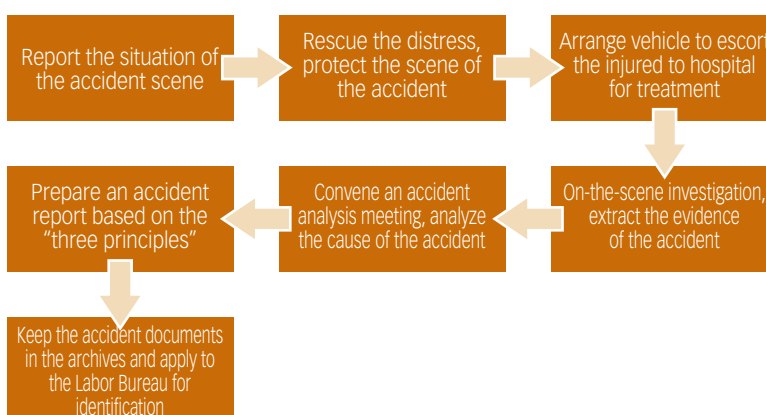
Report the situation of the accident scene

Rescue the distress, protect the scene of the accident

Arrange vehicle to escort the injured to hospital for treatment

On-the-scene investigation, extract the evidence of the accident

Convene an accident analysis meeting, analyze the cause of the accident

Prepare an accident report based on the "three principles"

Keep the accident documents in the archives and apply to the Labor Bureau for identification